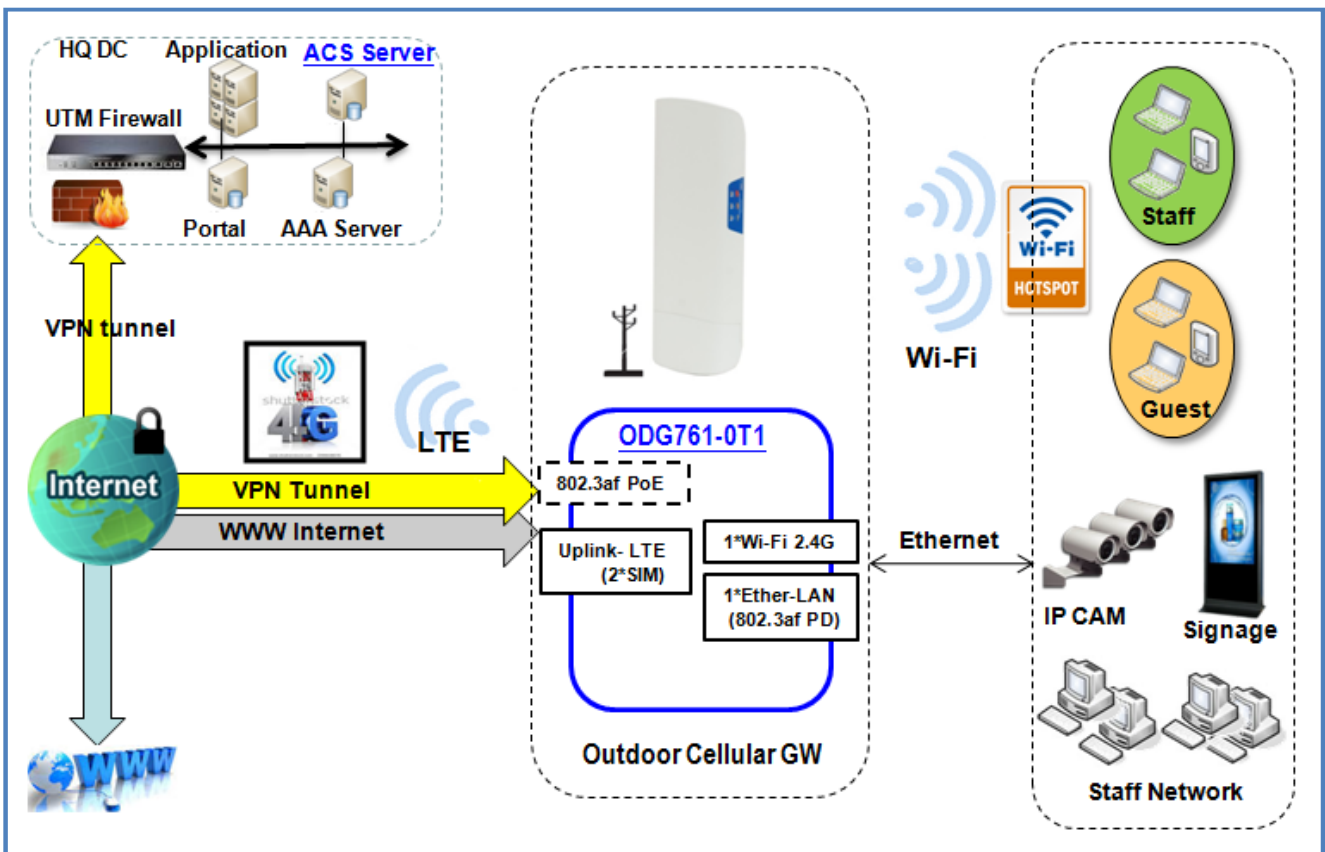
HQ DC
Application
ACS Server
UTM Firewall
Portal
AAA Server
VPN tunnel
shutterstock
4G
LTE
Internet
VPN Tunnel
WWW Internet
WWW
ODG761-0T1
802.3af PoE
Uplink- LTE (2*SIM)
1*Wi-Fi 2.4G
1*Ether-LAN (802.3af PD)
Outdoor Cellular GW
Wi-Fi
Wi-Fi
HOTSPOT
Staff
Guest
Ethernet
IP CAM
Signage
Staff Network